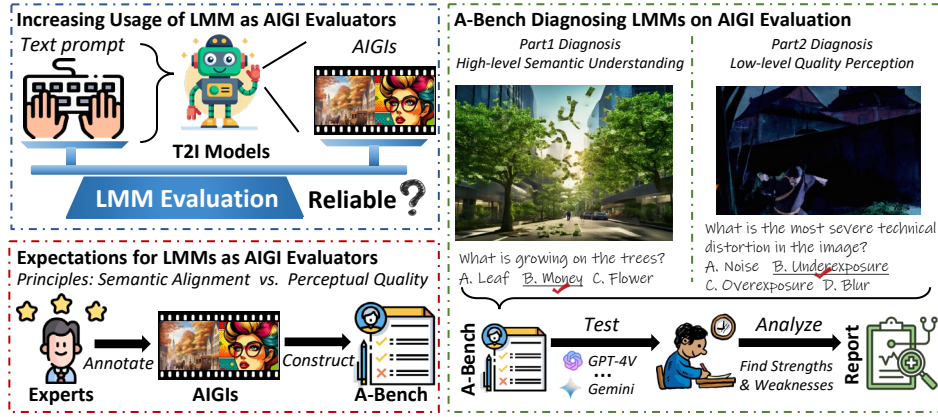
Increasing Usage of LMM as AIGI Evaluators

Text prompt

AIGIs

T2I Models

LMM Evaluation

Reliable ?

Expectations for LMMs as AIGI Evaluators

Principles: Semantic Alignment vs. Perceptual Quality

Annotate

Construct

Experts

AIGIs

A-Bench

A-Bench Diagnosing LMMs on AIGI Evaluation

Part1 Diagnosis
High-level Semantic Understanding

Part2 Diagnosis
Low-level Quality Perception

What is growing on the trees?
A. Leaf B. Money C. Flower

What is the most severe technical distortion in the image?
A. Noise B. Underexposure
C. Overexposure D. Blur

A-Bench

Test

GPT-4V
...
Gemini

Analyze

Find Strengths & Weaknesses

Report